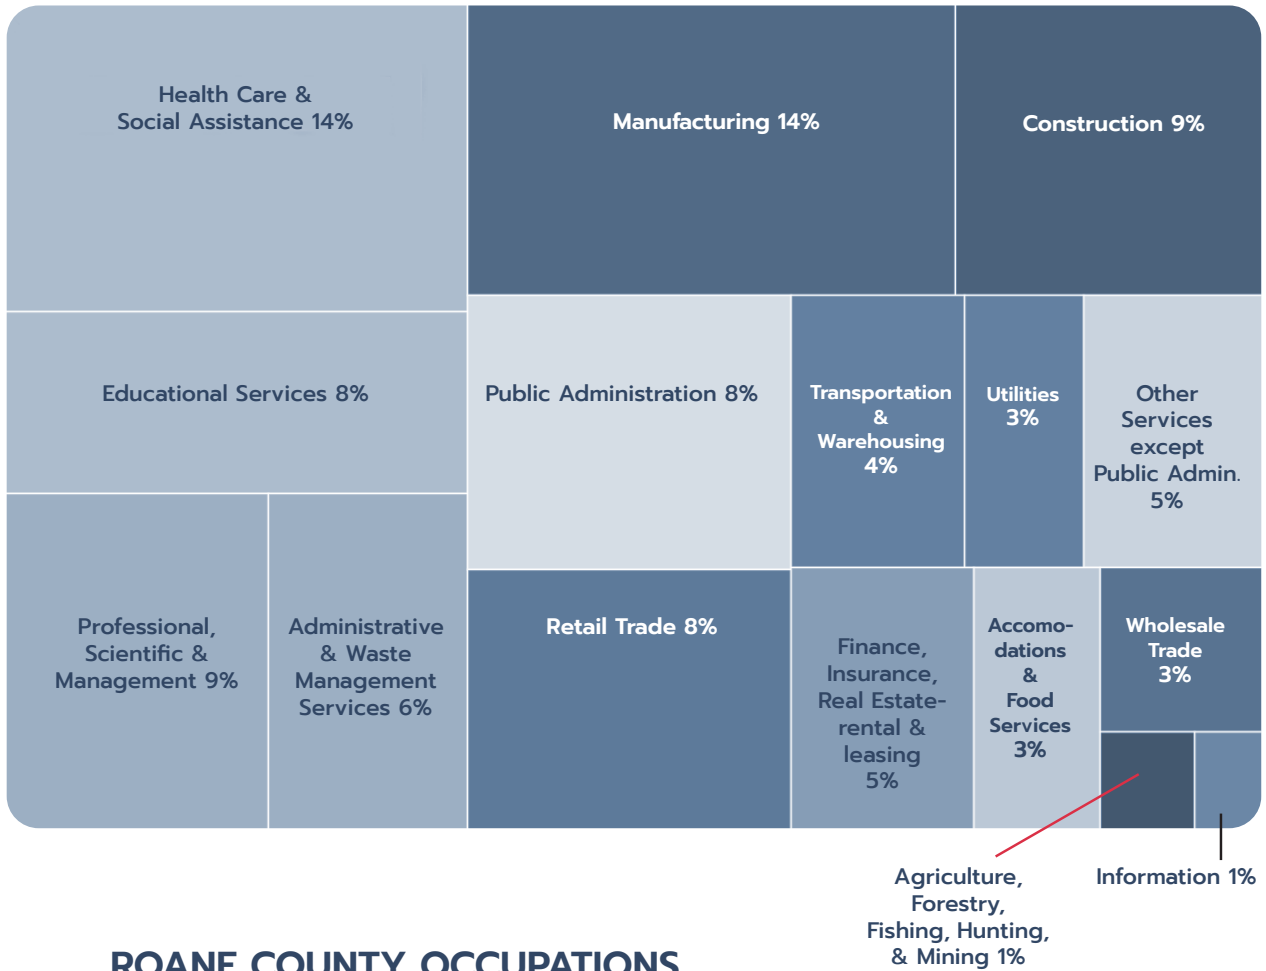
Health Care & Social Assistance 14%

Manufacturing 14%

Construction 9%

Educational Services 8%

Public Administration 8%

Transportation & Warehousing 4%

Utilities 3%

Other Services except Public Admin. 5%

Professional, Scientific & Management 9%

Administrative & Waste Management Services 6%

Retail Trade 8%

Finance, Insurance, Real Estate-rental & leasing 5%

Accomo-dations & Food Services 3%

Wholesale Trade 3%

Agriculture, Forestry, Fishing, Hunting, & Mining 1%

Information 1%

ROANE COUNTY OCCUPATIONS